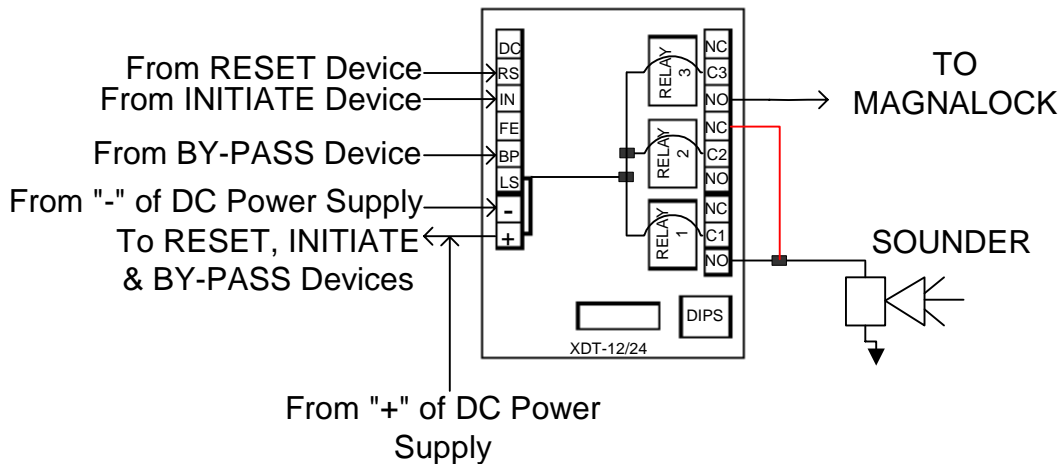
From RESET Device
From INITIATE Device
From BY-PASS Device
From "-" of DC Power Supply
To RESET, INITIATE & BY-PASS Devices

DC
RS
IN
FE
BP
LS
-
+

RELAY 3
RELAY 2
RELAY 1

NC
C3
NO
NC
C2
NO
NC
C1
NO

DIPS
XDT-12/24

TO MAGNALOCK

SOUNDER

From "+" of DC Power Supply